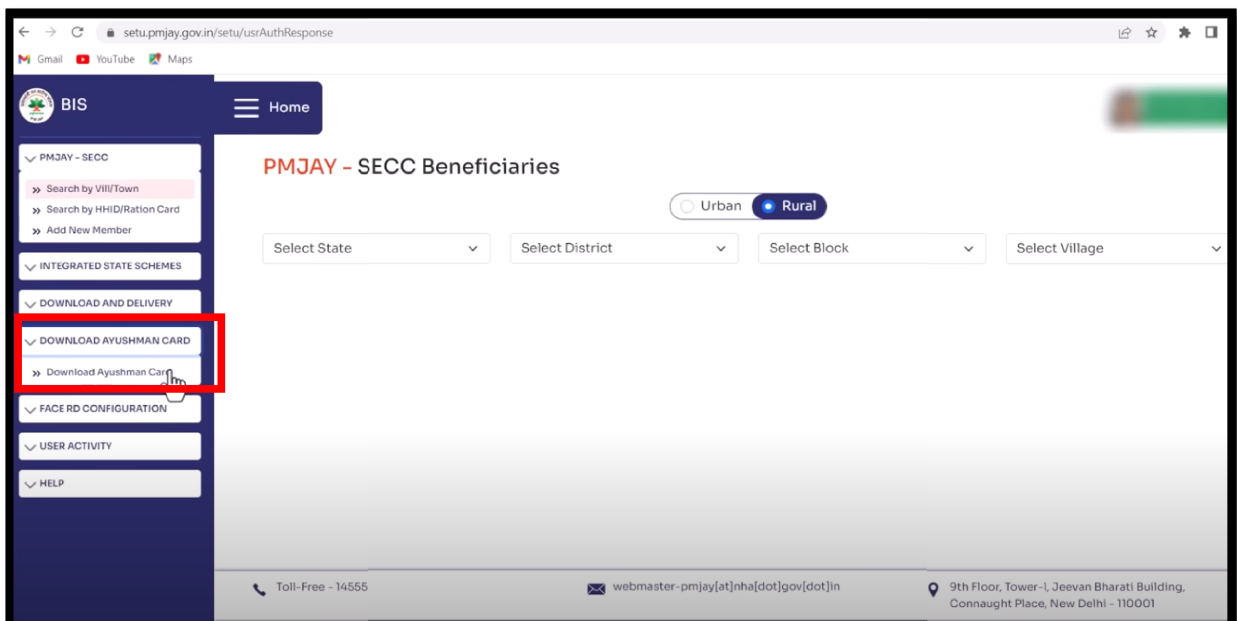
setu.pmjay.gov.in/setu/usrAuthResponse

Gmail YouTube Maps

BIS

Home

PMJAY - SECC
» Search by Vill/Town
» Search by HHID/Ration Card
» Add New Member

INTEGRATED STATE SCHEMES

DOWNLOAD AND DELIVERY

DOWNLOAD AYUSHMAN CARD
» Download Ayushman Card

FACE RD CONFIGURATION

USER ACTIVITY

HELP

PMJAY - SECC Beneficiaries

Urban Rural

Select State
Select District
Select Block
Select Village

Toll-Free - 14555
webmaster-pmjay[at]nha[dot]gov[dot]in
9th Floor, Tower-l, Jeevan Bharati Building, Connaught Place, New Delhi - 110001